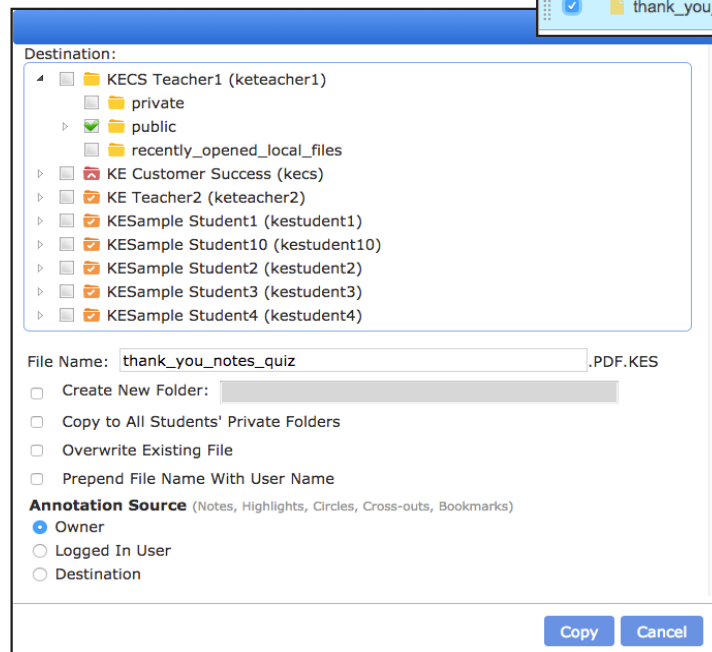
thank_you

Destination:

KECS Teacher1 (keteacher1)
private
public
recently_opened_local_files
KE Customer Success (kecs)
KE Teacher2 (keteacher2)
KESample Student1 (kestudent1)
KESample Student10 (kestudent10)
KESample Student2 (kestudent2)
KESample Student3 (kestudent3)
KESample Student4 (kestudent4)

File Name: thank_you_notes_quiz .PDF.KES

Create New Folder:

Copy to All Students' Private Folders

Overwrite Existing File

Prepend File Name With User Name

Annotation Source (Notes, Highlights, Circles, Cross-outs, Bookmarks)

Owner

Logged In User

Destination

Copy Cancel